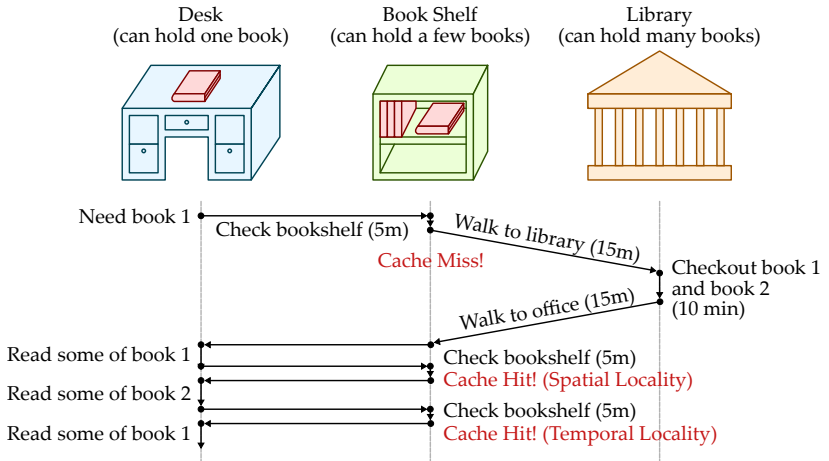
Desk
(can hold one book)

Book Shelf
(can hold a few books)

Library
(can hold many books)

Need book 1

Check bookshelf (5m)

Walk to library (15m)

Cache Miss!

Checkout book 1 and book 2 (10 min)

Walk to office (15m)

Read some of book 1

Check bookshelf (5m)

Cache Hit! (Spatial Locality)

Read some of book 2

Check bookshelf (5m)

Read some of book 1

Cache Hit! (Temporal Locality)